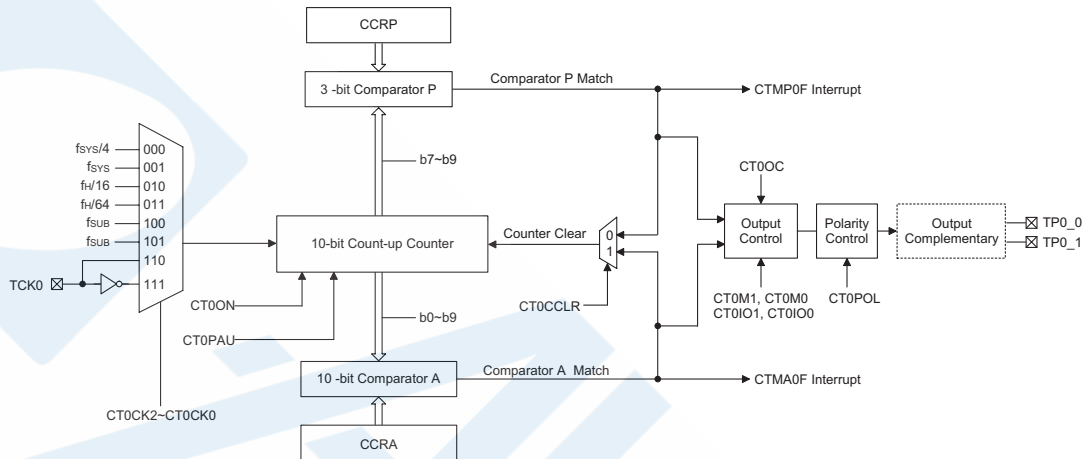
CCRP

3 -bit Comparator P

Comparator P Match

CTMP0F Interrupt

fSYS/4 000
fSYS 001
fH/16 010
fH/64 011
fSUB 100
fSUB 101
110
111

TCK0

b7~b9

CT0OC

10-bit Count-up Counter

Counter Clear

0
1

Output Control

Polarity Control

Output Complementary

TP0_0
TP0_1

CT0ON

CT0PAU

b0~b9

CT0CCLR

CT0M1, CT0M0
CT0IO1, CT0IO0

CT0POL

10 -bit Comparator A

Comparator A Match

CTMA0F Interrupt

CT0CK2~CT0CK0

CCRA